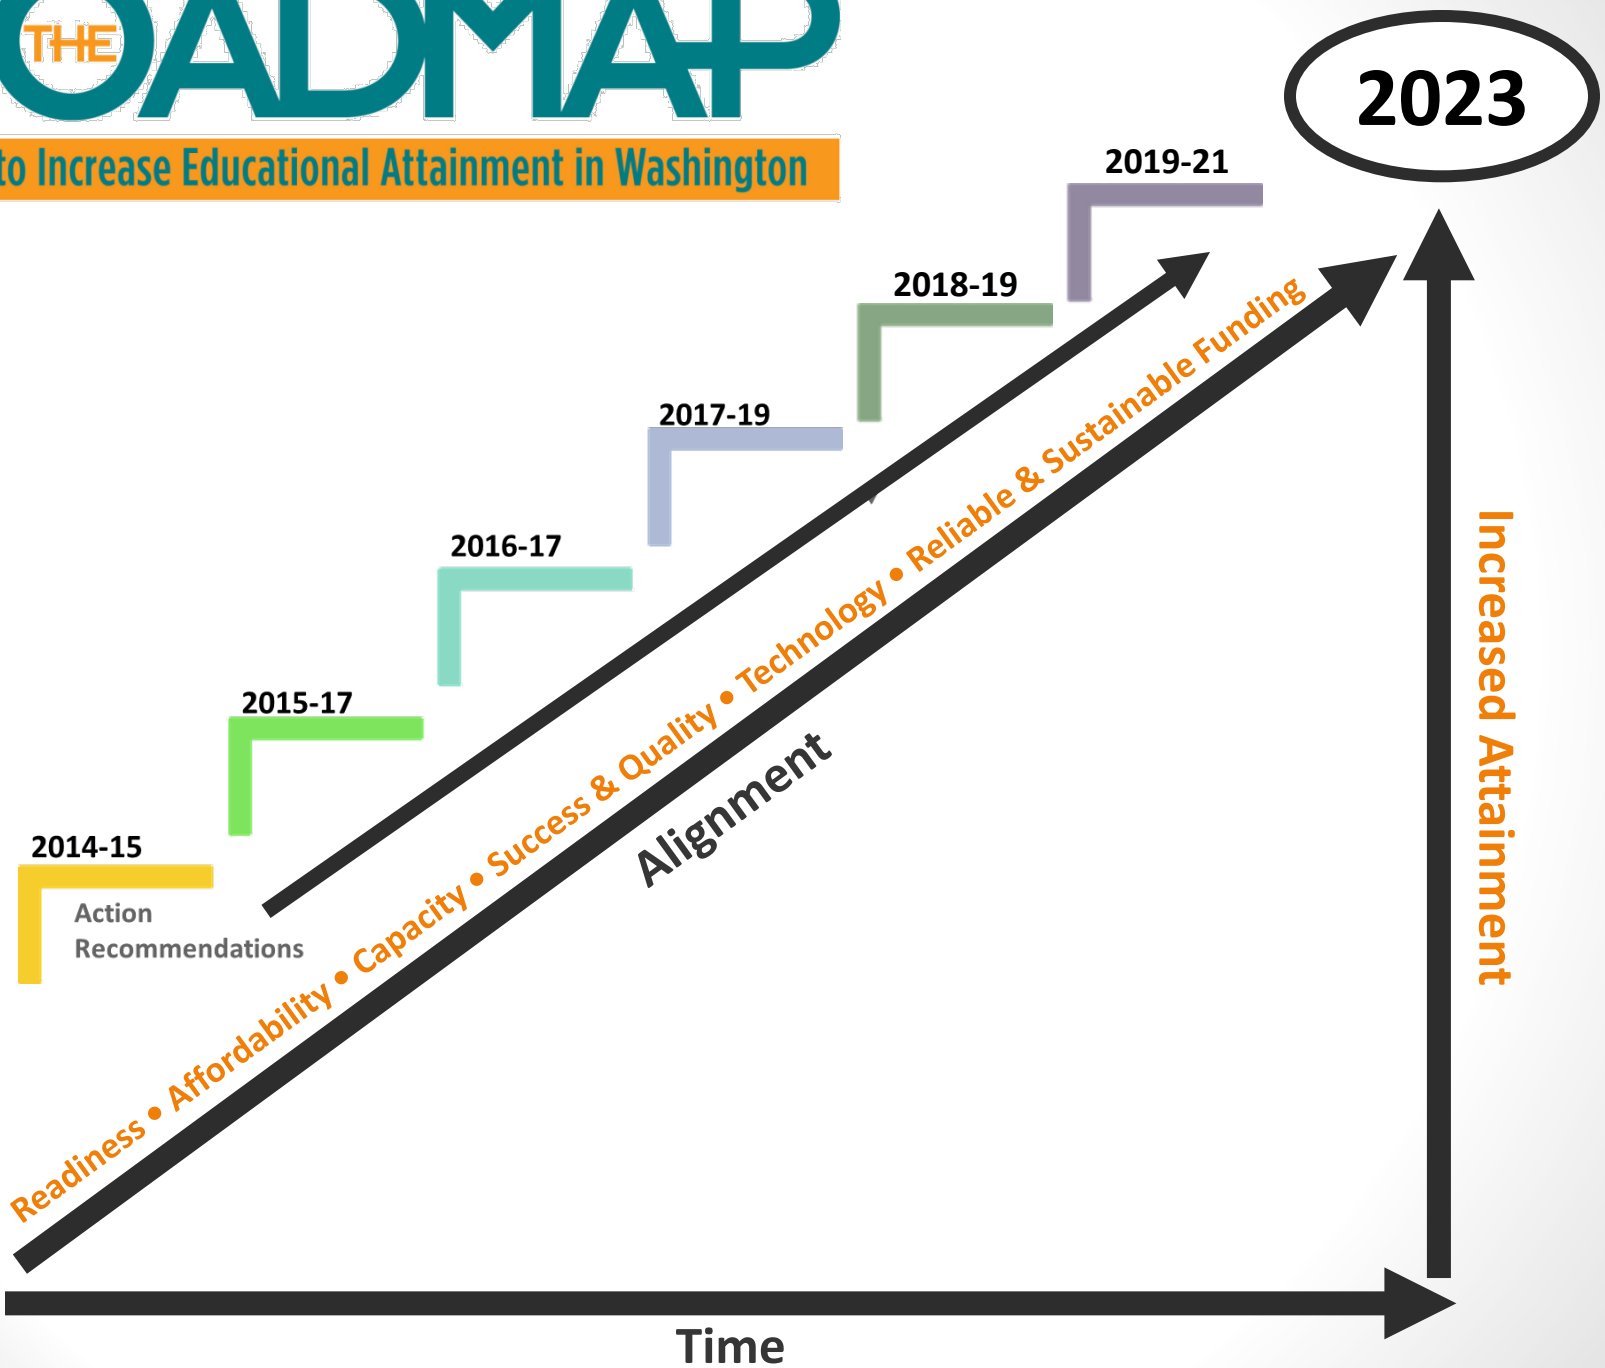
THE OADMAP

to Increase Educational Attainment in Washington

2023

2019-21

2018-19

2017-19

2016-17

2015-17

2014-15

Action Recommendations

Readiness • Affordability • Capacity • Success & Quality • Technology • Reliable & Sustainable Funding

Alignment

Increased Attainment

Time